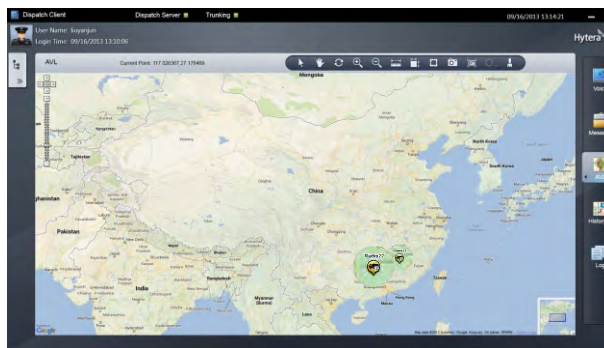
Dispatch Client
Dispatch Server
Trunking
09/16/2013 13:14:21
User Name: liuyanjun
Login Time: 09/16/2013 13:10:06
Hytera
AVL
Current Point: 117.326387,27.179465
Mongolia
China
Pakistan
India
North Korea
South Korea
Japan
Myanmar (Burma)
Radio27
Google
Voic
Messa
AV
Histor
Log